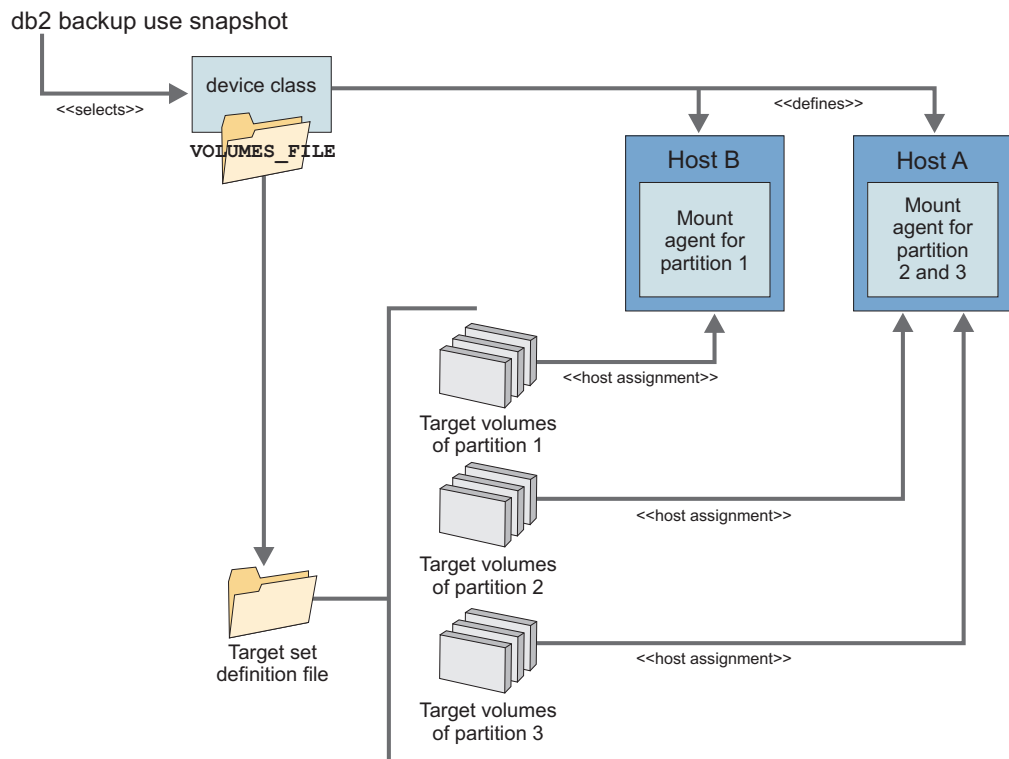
db2 backup use snapshot

<<selects>>

device class

VOLUMES_FILE

<<defines>>

Host B

Mount agent for partition 1

Host A

Mount agent for partition 2 and 3

<<host assignment>>

Target volumes of partition 1

<<host assignment>>

Target volumes of partition 2

Target set definition file

<<host assignment>>

Target volumes of partition 3